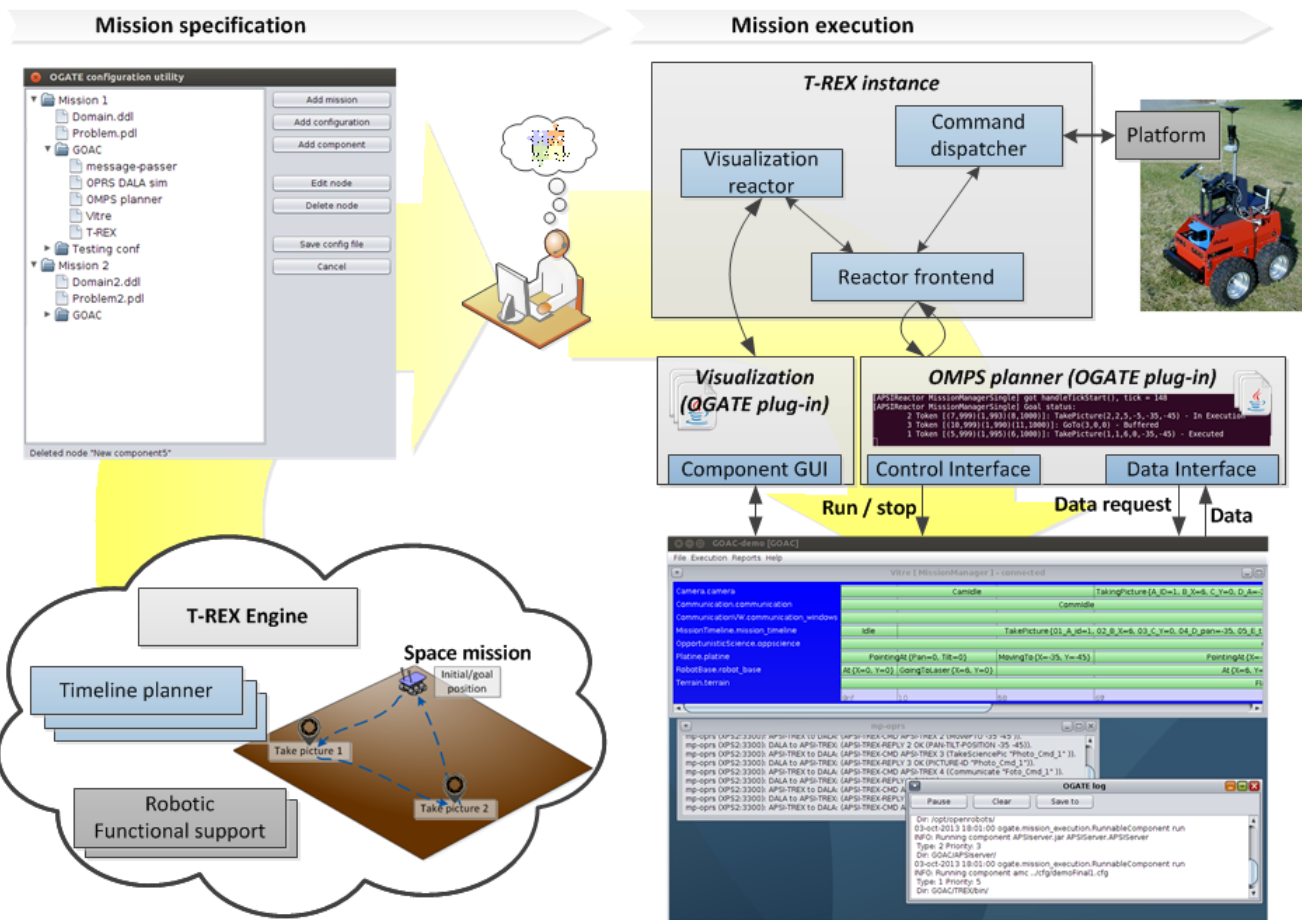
Mission specification

Mission execution

OGATE configuration utility

Mission 1
Domain.ddl
Problem.pdl
GOAC
message-passer
OPRS DALA sim
OMPS planner
Vitre
T-REX
Testing conf
Mission 2
Domain2.ddl
Problem2.pdl
GOAC

Add mission
Add configuration
Add component
Edit node
Delete node
Save config file
Cancel

Deleted node "New component5"

T-REX instance

Command dispatcher

Platform

Visualization reactor

Reactor frontend

Visualization (OGATE plug-in)

OMPS planner (OGATE plug-in)

[APSIReactor MissionManagerSingle] got handleTickStart(), tick = 148
[APSIReactor MissionManagerSingle] Goal status:
2 Token [(7,999)(1,993)(8,1000)]: TakePicture(2,2,5,-5,-35,-45) - In Execution
3 Token [(10,999)(1,990)(11,1000)]: GoTo(3,0,0) - Buffered
1 Token [(5,999)(1,995)(6,1000)]: TakePicture(1,1,6,0,-35,-45) - Executed

Component GUI

Control Interface

Data Interface

Run / stop

Data request

Data

GOAC-demo [GOAC]
File Execution Reports Help

Vitre [ MissionManager ] - connected

Camera.camera
Communication.communication
CommunicationVW.communication_windows
MissionTimeline.mission_timeline
OpportunisticScience.oppscience
Platine.platine
RobotBase.robot_base
Terrain.terrain

CamIdle
TakingPicture(A_ID=1, B_X=6, C_Y=0, D_A=
CommIdle
Idle
TakePicture(01_A_id=1, 02_B_X=6, 03_C_Y=0, 04_D_pan=-35, 05_E
PointingAt (Pan=0, Tilt=0)
MovingTo (X=-35, Y=-45)
PointingAt (X=
At (X=0, Y=0)
GoingToLaser (X=6, Y=0)
At (X=6, Y=

mp-oprs
mp-oprs (XPS2:3300): APSI-TREX to DALA: (APSI-TREX-CMD APSI-TREX 2 (MOVPTU -35 -45 )).
mp-oprs (XPS2:3300): DALA to APSI-TREX: (APSI-TREX-REPLY 2 OK (PAN-TILT-POSITION -35 -45)).
mp-oprs (XPS2:3300): APSI-TREX to DALA: (APSI-TREX-CMD APSI-TREX 3 (TakeSciencePic "Photo_Cmd_1" )).
mp-oprs (XPS2:3300): DALA to APSI-TREX: (APSI-TREX-REPLY 3 OK (PICTURE-ID "Photo_Cmd_1")).
mp-oprs (XPS2:3300): APSI-TREX to DALA: (APSI-TREX-CMD APSI-TREX 4 (Communicate "Foto_Cmd_1" )).
mp-oprs (XPS2:3300): DALA to APSI-TREX: (APSI-TREX-REPLY
mp-oprs (XPS2:3300): APSI-TREX to DALA: (APSI-TREX-CMD A
mp-oprs (XPS2:3300): DALA to APSI-TREX: (APSI-TREX-REPLY
mp-oprs (XPS2:3300): APSI-TREX to DALA: (APSI-TREX-CMD A

OGATE log
Pause
Clear
Save to

Dir: /opt/openrobots/
03-oct-2013 18:01:00 ogate.mission_execution.RunnableComponent run
INFO: Running component APSIserver.jar APSIServer.APSIServer
Type: 2 Priority: 3
Dir: GOAC/APSIserver/
03-oct-2013 18:01:00 ogate.mission_execution.RunnableComponent run
INFO: Running component amc ../cfg/demoFinal1.cfg
Type: 1 Priority: 5
Dir: GOAC/TREX/bin/

T-REX Engine

Timeline planner

Robotic Functional support

Space mission

Initial/goal position

Take picture 1

Take picture 2